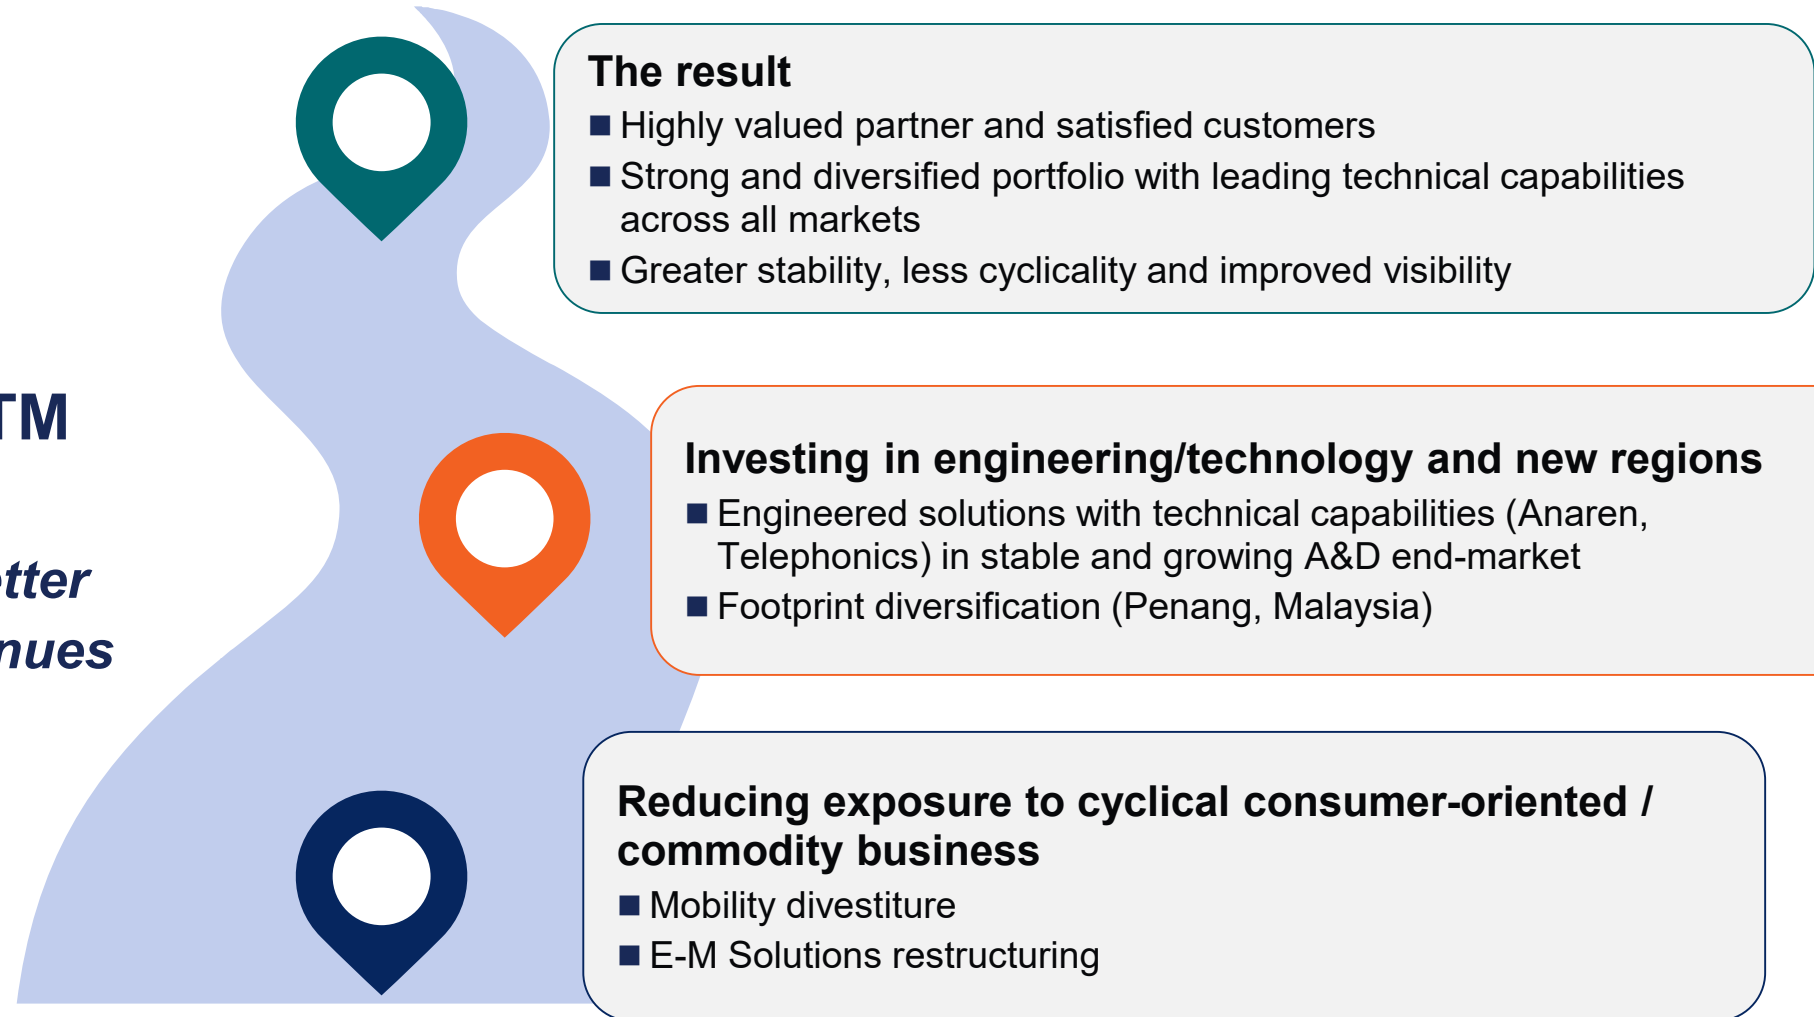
TM

tter
nues

The result
■ Highly valued partner and satisfied customers
■ Strong and diversified portfolio with leading technical capabilities across all markets
■ Greater stability, less cyclicality and improved visibility

Investing in engineering/technology and new regions
■ Engineered solutions with technical capabilities (Anaren, Telephonics) in stable and growing A&D end-market
■ Footprint diversification (Penang, Malaysia)

Reducing exposure to cyclical consumer-oriented / commodity business
■ Mobility divestiture
■ E-M Solutions restructuring